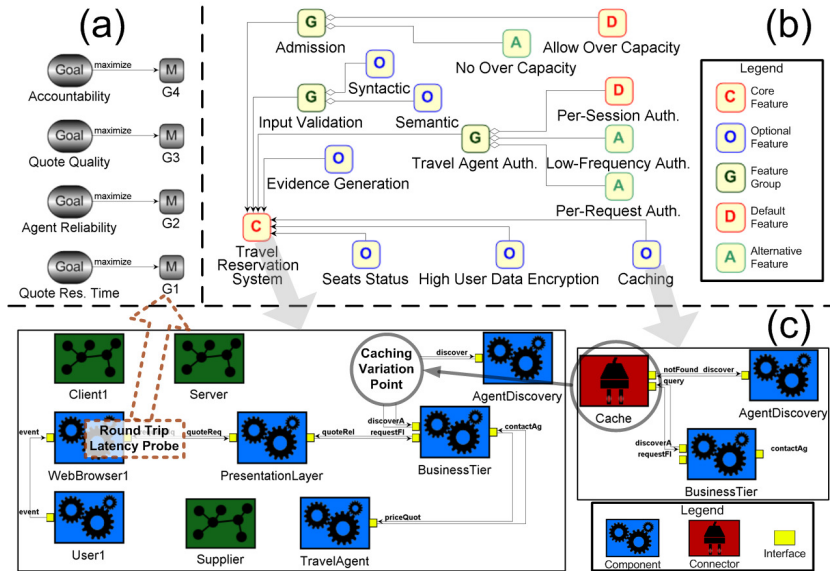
(a)

Goal maximize M
Accountability G4

Goal maximize M
Quote Quality G3

Goal maximize M
Agent Reliability G2

Goal maximize M
Quote Res. Time G1

(b)

G Admission
D Allow Over Capacity
A No Over Capacity
O Syntactic
G Input Validation
O Semantic
D Per-Session Auth.
G Travel Agent Auth.
A Low-Frequency Auth.
O Evidence Generation
A Per-Request Auth.
C Travel Reservation System
O Seats Status
O High User Data Encryption
O Caching

Legend
C Core Feature
O Optional Feature
G Feature Group
D Default Feature
A Alternative Feature

(c)

Client1
Server
Caching Variation Point
discover
AgentDiscovery
event
Round Trip Latency Probe
quoteReq
quoteRel
discoverA
requestFI
contactAg
WebBrowser1
PresentationLayer
BusinessTier
event
priceQuot
User1
Supplier
TravelAgent

notFound discover
query
Cache
AgentDiscovery
discoverA
requestFI
contactAg
BusinessTier

Legend
Component
Connector
Interface